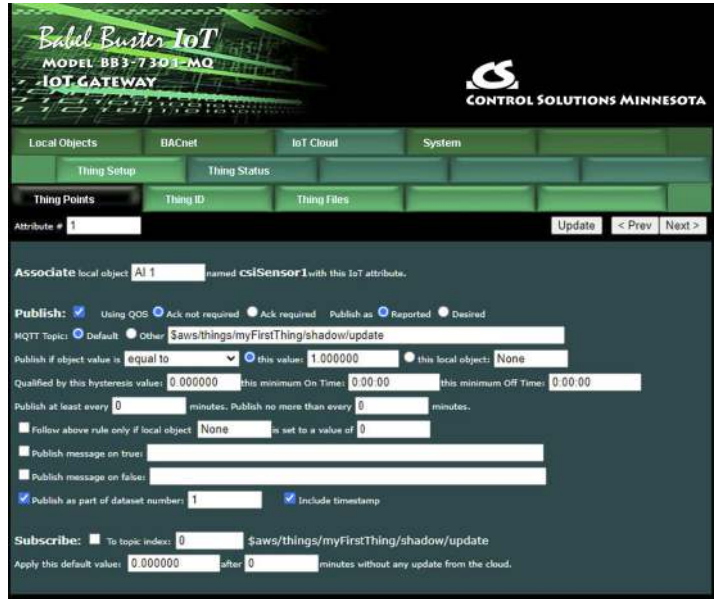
Babel Buster IoT
MODEL BB3-7303-MQ
IOT GATEWAY

CONTROL SOLUTIONS MINNESOTA

Local Objects | BACnet | IoT Cloud | System

Thing Setup | Thing Status

Thing Points | Thing ID | Thing Files

Attribute # 1

Update | < Prev | Next >

Associate local object AI 1 named csiSensor1 with this IoT attribute.

Publish: Using QOS Ack not required Ack required Publish as Reported Desired

MQTT Topic: Default Other $aws/things/myFirstThing/shadow/update

Publish if object value is equal to this value: 1.000000 this local object: None

Qualified by this hysteresis value: 0.000000 this minimum On Time: 0:00:00 this minimum Off Time: 0:00:00

Publish at least every 0 minutes. Publish no more than every 0 minutes.

Follow above rule only if local object None is set to a value of 0

Publish message on true:

Publish message on false:

Publish as part of dataset number: 1 Include timestamp

Subscribe: To topic index: 0 $aws/things/myFirstThing/shadow/update

Apply this default value: 0.000000 after 0 minutes without any update from the cloud.